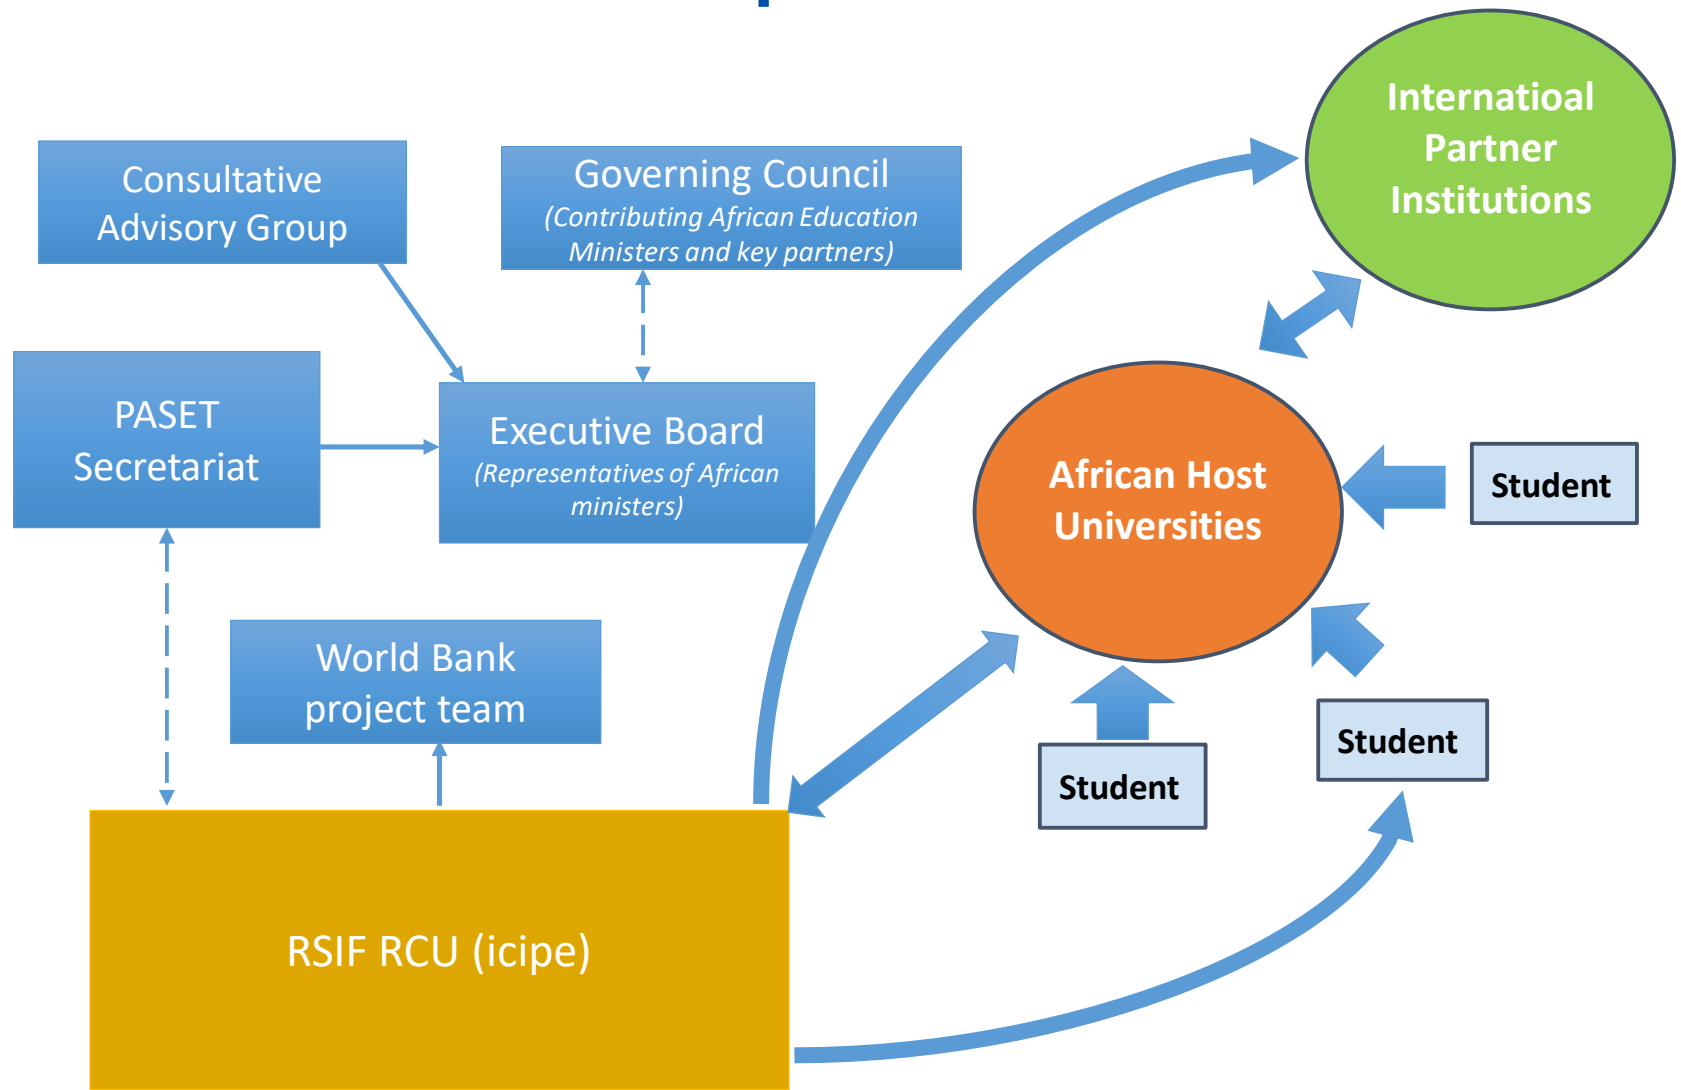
Consultative Advisory Group

Governing Council
(Contributing African Education Ministers and key partners)

International Partner Institutions

PASET Secretariat

Executive Board
(Representatives of African ministers)

African Host Universities

Student

World Bank project team

Student

Student

RSIF RCU (icipe)